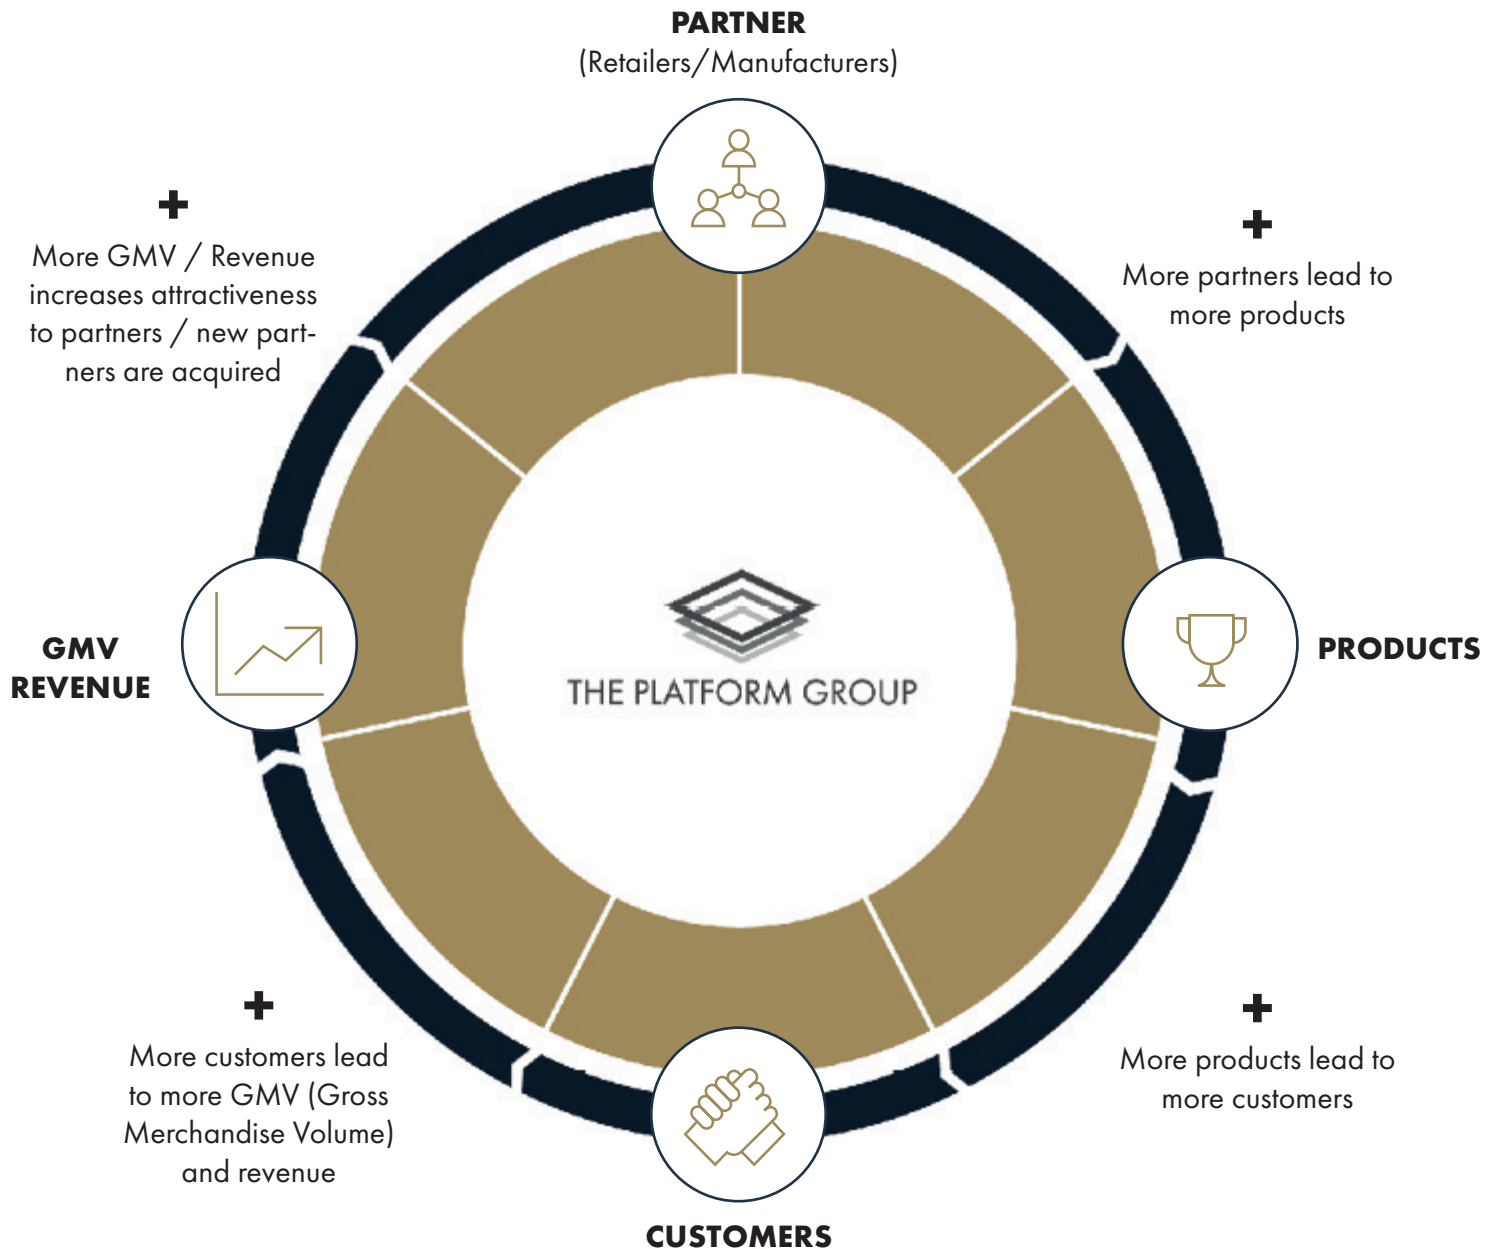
PARTNER
(Retailers/Manufacturers)

+
More GMV / Revenue increases attractiveness to partners / new partners are acquired

+
More partners lead to more products

GMV
REVENUE

THE PLATFORM GROUP

PRODUCTS

+
More customers lead to more GMV (Gross Merchandise Volume) and revenue

+
More products lead to more customers

CUSTOMERS